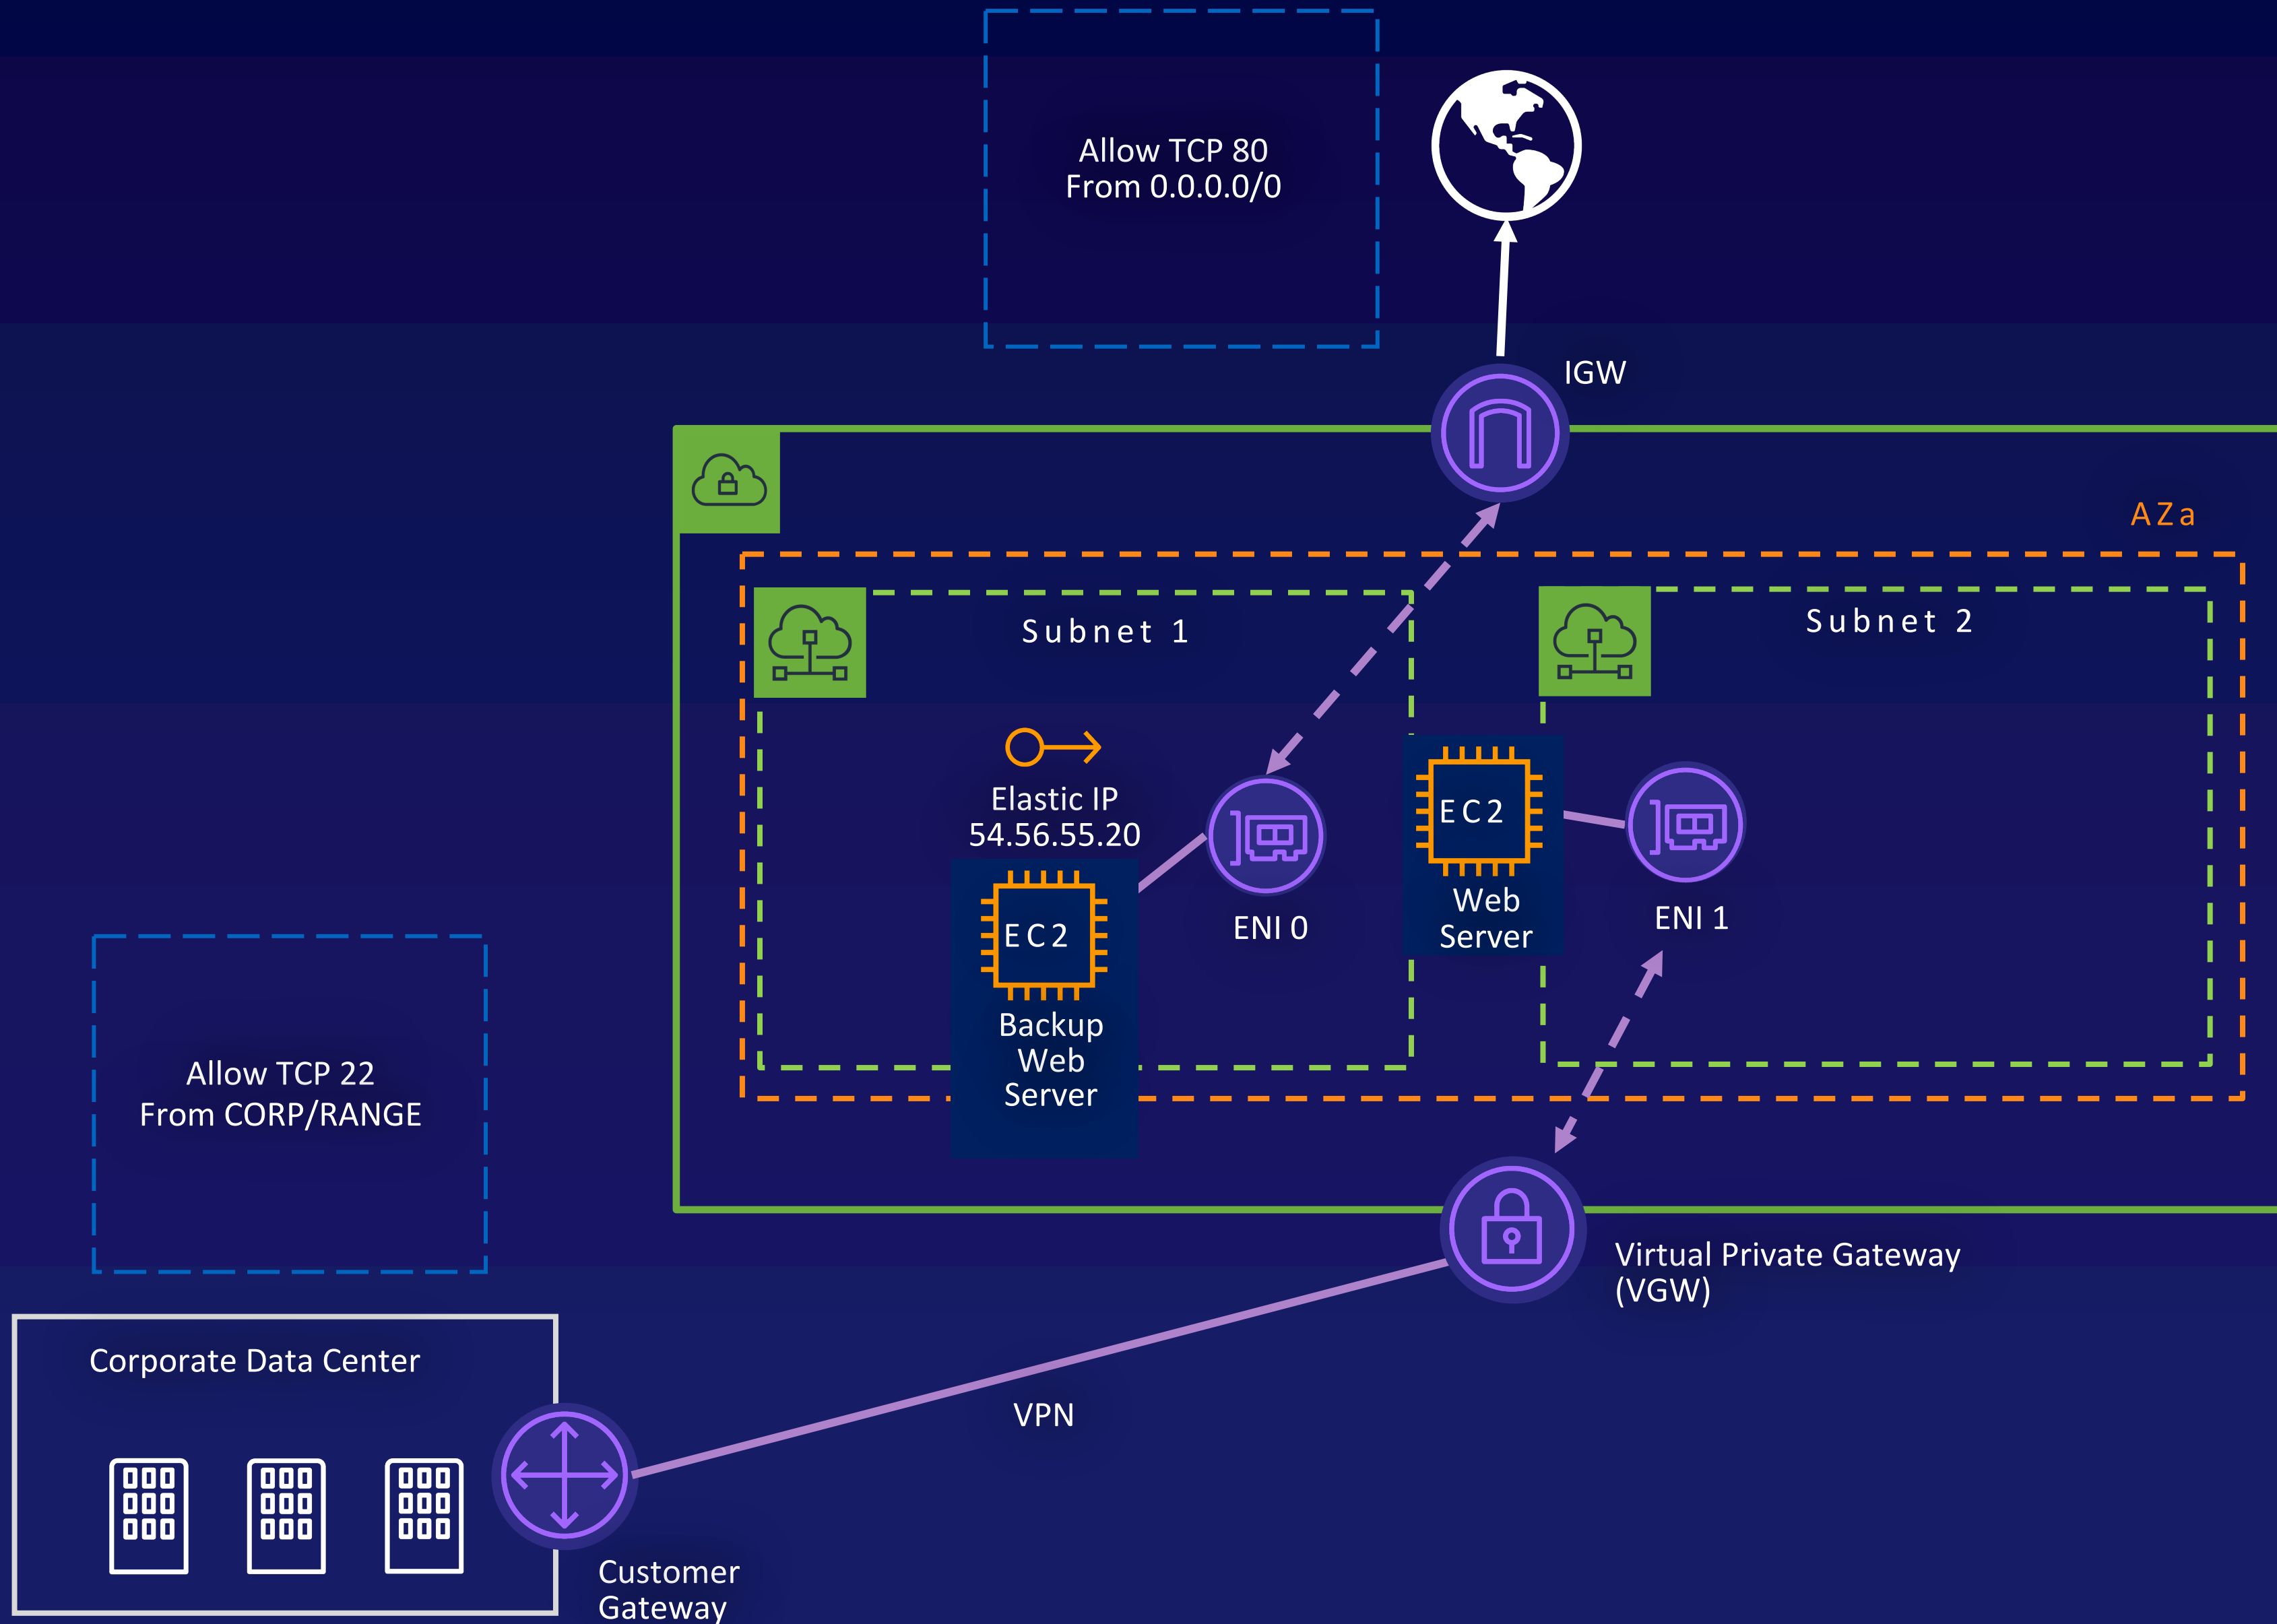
Allow TCP 80
From 0.0.0.0/0

IGW

AZa

Subnet 1

Subnet 2

Elastic IP
54.56.55.20

EC2

Backup
Web
Server

ENI 0

EC2

Web
Server

ENI 1

Allow TCP 22
From CORP/RANGE

Virtual Private Gateway
(VGW)

Corporate Data Center

VPN

Customer
Gateway